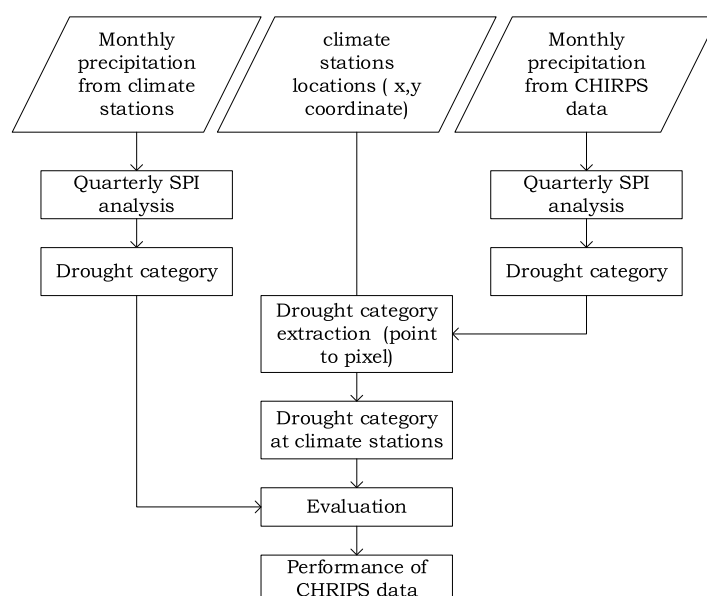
Monthly precipitation from climate stations

climate stations locations ( x,y coordinate)

Monthly precipitation from CHIRPS data

Quarterly SPI analysis

Quarterly SPI analysis

Drought category

Drought category

Drought category extraction (point to pixel)

Drought category at climate stations

Evaluation

Performance of CHRIPS data